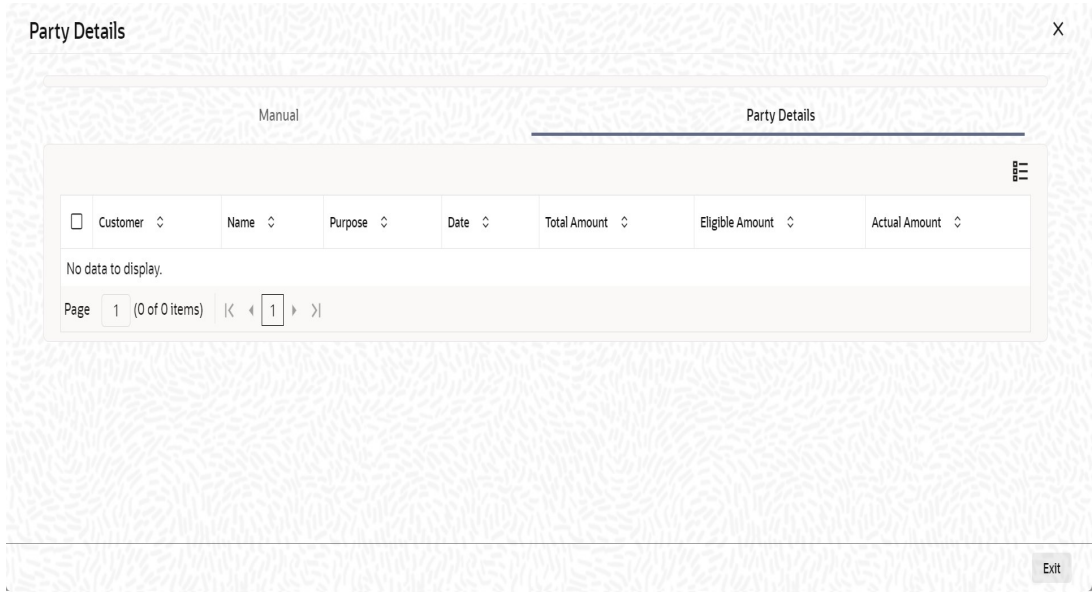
Party Details

X

Manual

Party Details

| Customer | Name | Purpose | Date | Total Amount | Eligible Amount | Actual Amount |
|---|---|---|---|---|---|---|
| No data to display. | | | | | | |

Page 1 (0 of 0 items) |< < 1 > >|

Exit